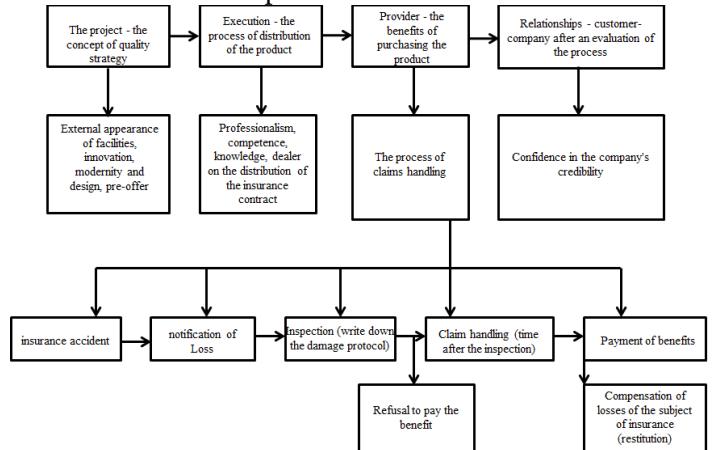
The project - the concept of quality strategy

Execution - the process of distribution of the product

Provider - the benefits of purchasing the product

Relationships - customer-company after an evaluation of the process

External appearance of facilities, innovation, modernity and design, pre-offer

Professionalism, competence, knowledge, dealer on the distribution of the insurance contract

The process of claims handling

Confidence in the company's credibility

insurance accident

notification of Loss

Inspection (write down the damage protocol)

Claim handling (time after the inspection)

Payment of benefits

Refusal to pay the benefit

Compensation of losses of the subject of insurance (restitution)